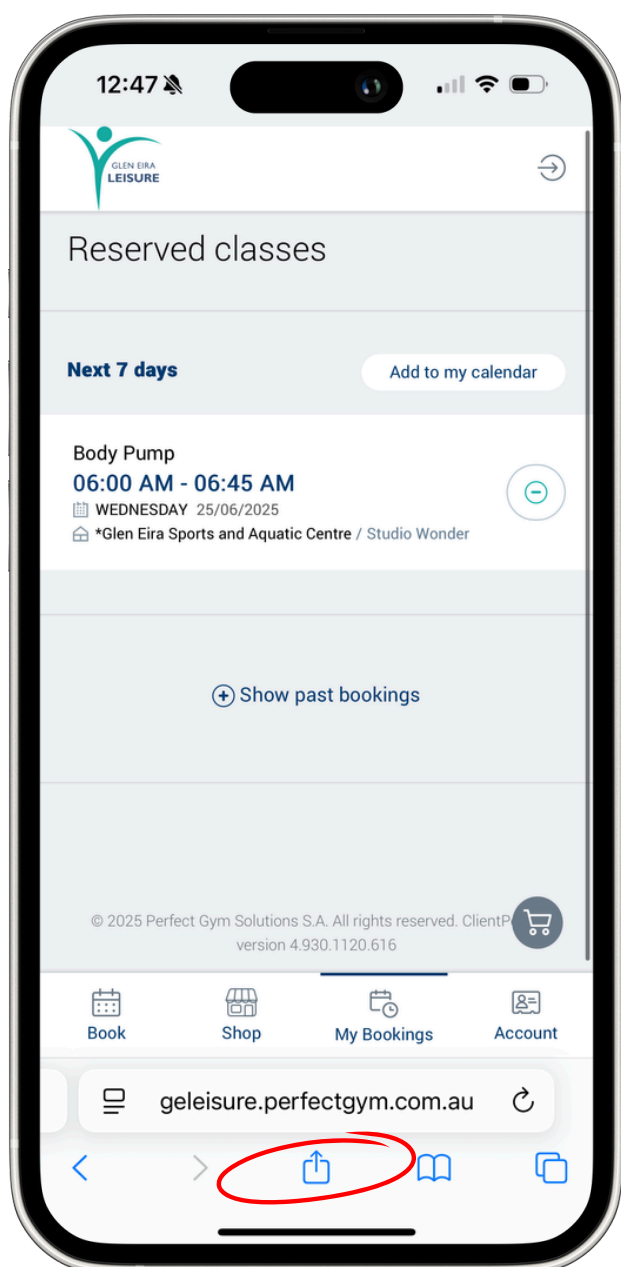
12:47

GLEN EIRA
LEISURE

Reserved classes

Next 7 days

Add to my calendar

Body Pump
06:00 AM - 06:45 AM
WEDNESDAY 25/06/2025
*Glen Eira Sports and Aquatic Centre / Studio Wonder

Show past bookings

© 2025 Perfect Gym Solutions S.A. All rights reserved. ClientP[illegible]
version 4.930.1120.616

Book
Shop
My Bookings
Account

geleisure.perfectgym.com.au